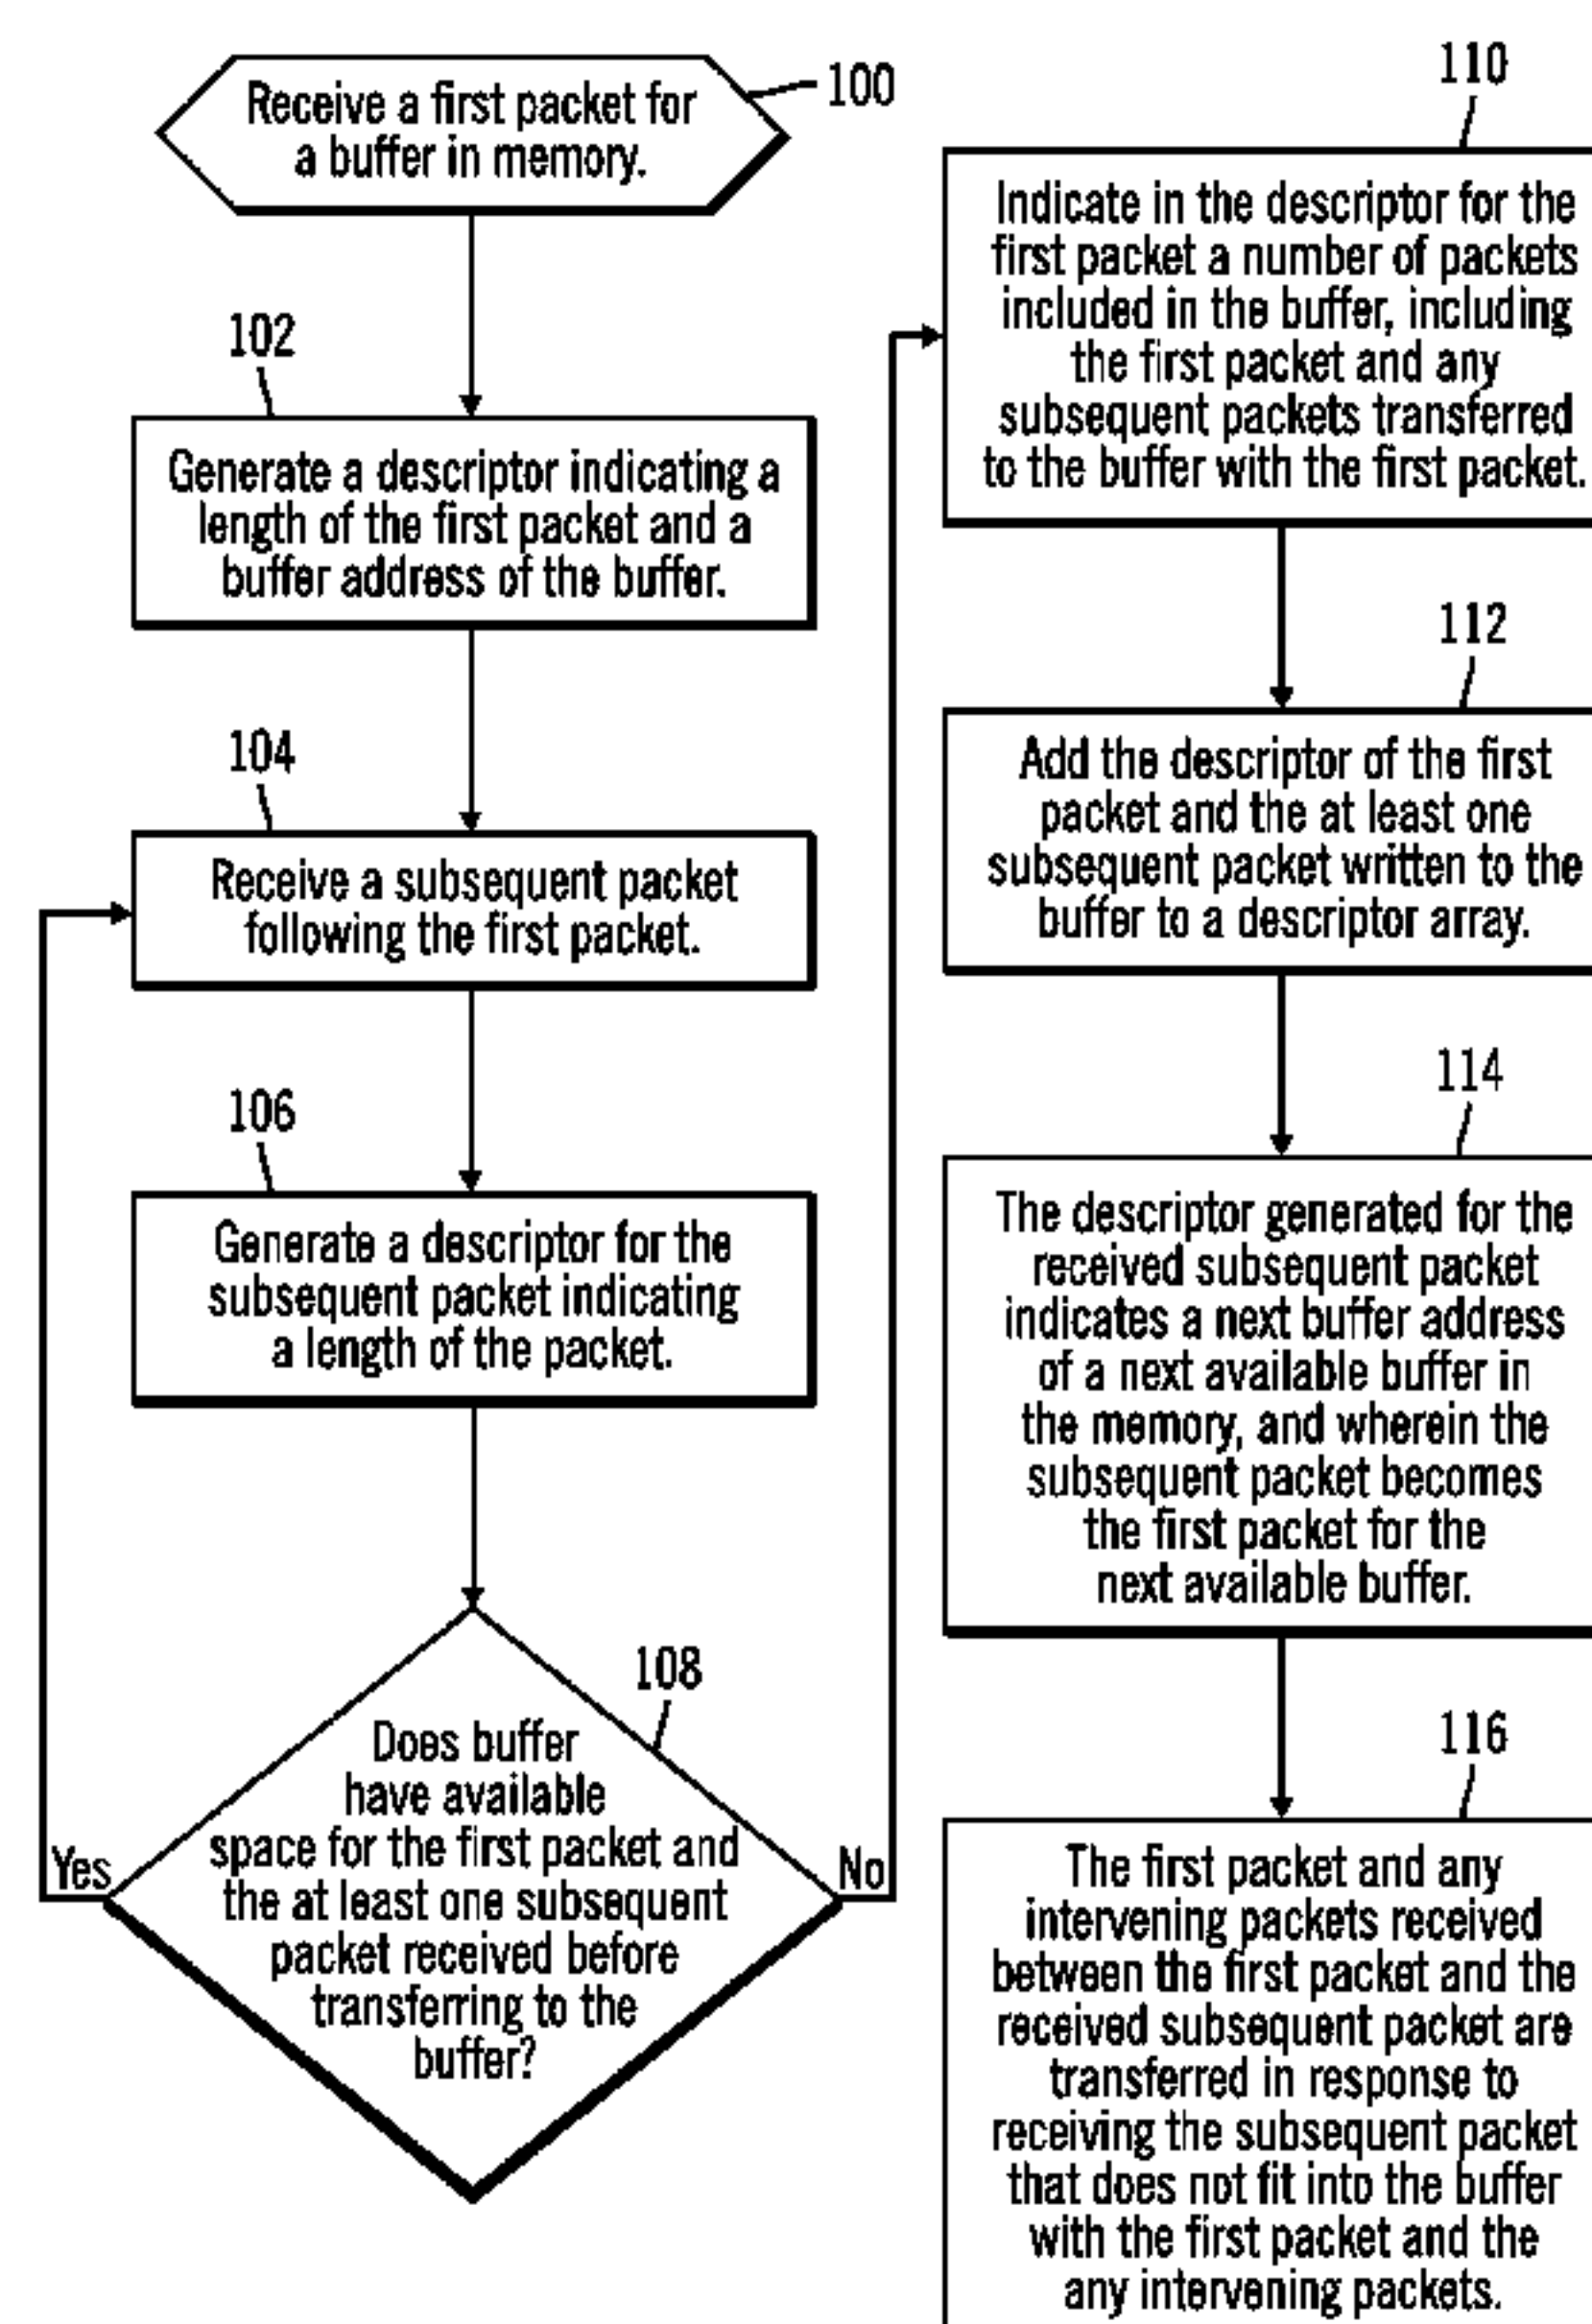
100
Receive a first packet for a buffer in memory.

102
Generate a descriptor indicating a length of the first packet and a buffer address of the buffer.

104
Receive a subsequent packet following the first packet.

106
Generate a descriptor for the subsequent packet indicating a length of the packet.

108
Does buffer have available space for the first packet and the at least one subsequent packet received before transferring to the buffer?

Yes

No

110
Indicate in the descriptor for the first packet a number of packets included in the buffer, including the first packet and any subsequent packets transferred to the buffer with the first packet.

112
Add the descriptor of the first packet and the at least one subsequent packet written to the buffer to a descriptor array.

114
The descriptor generated for the received subsequent packet indicates a next buffer address of a next available buffer in the memory, and wherein the subsequent packet becomes the first packet for the next available buffer.

116
The first packet and any intervening packets received between the first packet and the received subsequent packet are transferred in response to receiving the subsequent packet that does not fit into the buffer with the first packet and the any intervening packets.